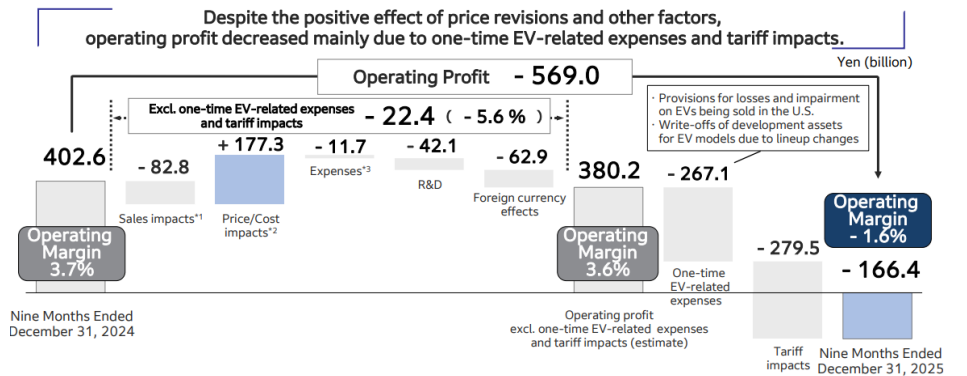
Despite the positive effect of price revisions and other factors, operating profit decreased mainly due to one-time EV-related expenses and tariff impacts.

Yen (billion)

Operating Profit - 569.0

Excl. one-time EV-related expenses and tariff impacts - 22.4 ( - 5.6 % )

· Provisions for losses and impairment on EVs being sold in the U.S.
· Write-offs of development assets for EV models due to lineup changes

402.6

Operating Margin 3.7%

Nine Months Ended December 31, 2024

- 82.8

Sales impacts*1

+ 177.3

Price/Cost impacts*2

- 11.7

Expenses*3

- 42.1

R&D

- 62.9

Foreign currency effects

380.2

Operating Margin 3.6%

Operating profit excl. one-time EV-related expenses and tariff impacts (estimate)

- 267.1

One-time EV-related expenses

- 279.5

Tariff impacts

Operating Margin - 1.6%

- 166.4

Nine Months Ended December 31, 2025